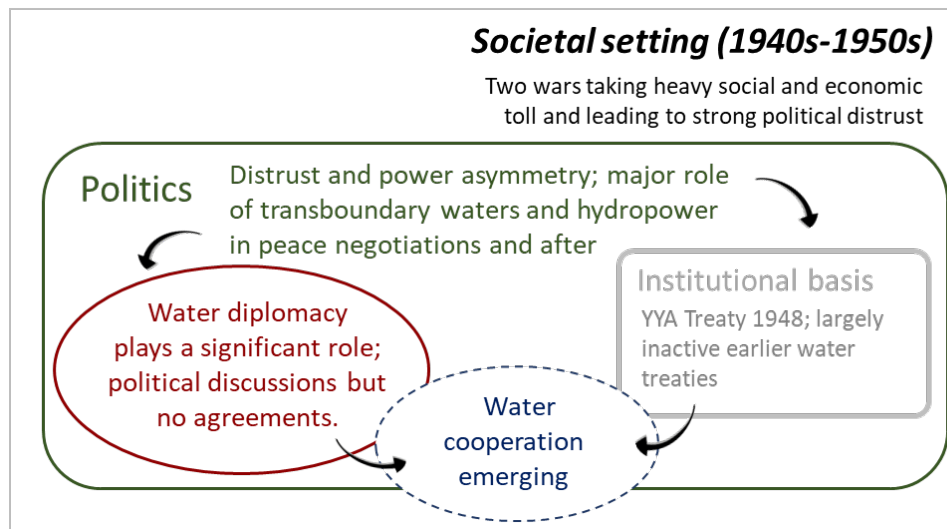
Societal setting (1940s-1950s)

Two wars taking heavy social and economic toll and leading to strong political distrust

Politics

Distrust and power asymmetry; major role of transboundary waters and hydropower in peace negotiations and after

Institutional basis

YYA Treaty 1948; largely inactive earlier water treaties

Water diplomacy plays a significant role; political discussions but no agreements.

Water cooperation emerging